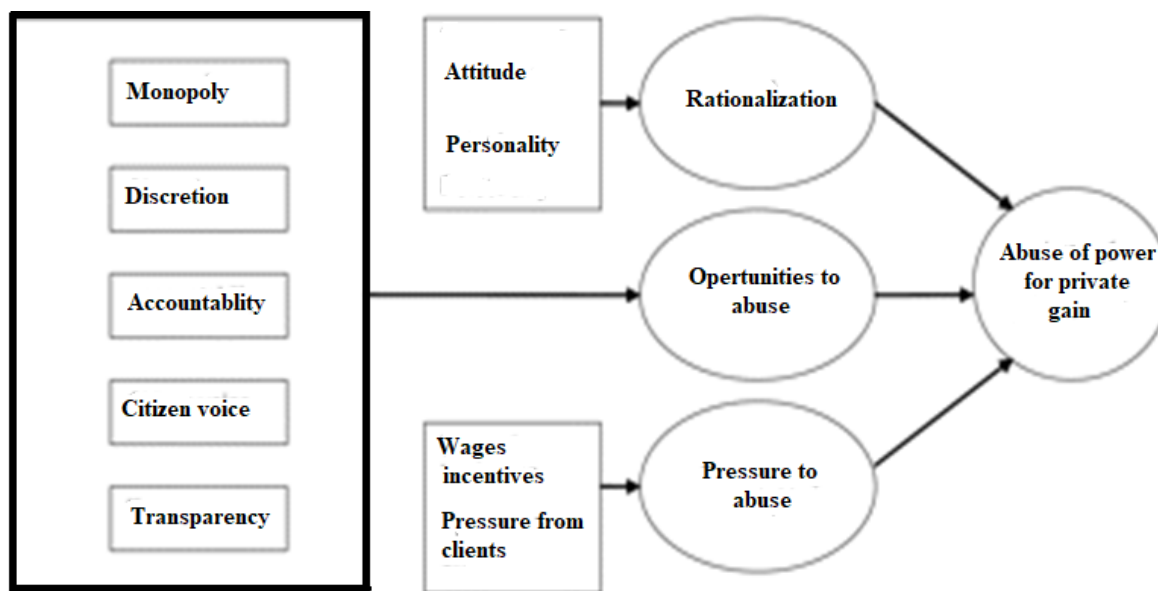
Monopoly

Discretion

Accountablity

Citizen voice

Transparency

Attitude

Personality

Rationalization

Opertunities to abuse

Wages incentives

Pressure from clients

Pressure to abuse

Abuse of power for private gain